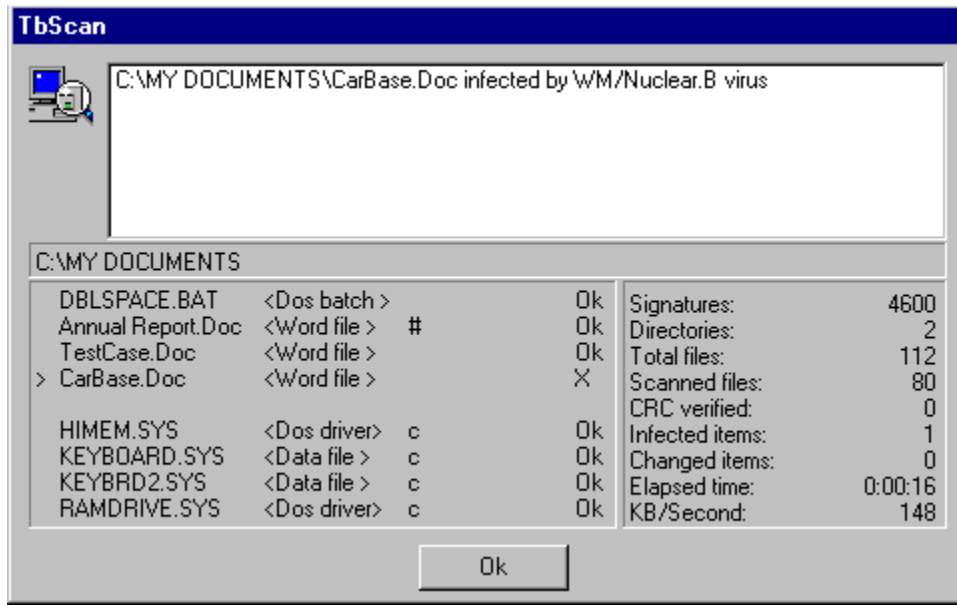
TbScan

C:\MY DOCUMENTS\CarBase.Doc infected by WM/Nuclear.B virus

C:\MY DOCUMENTS

| | | | | |
|---|---|---|---|---|
| | DBLSPACE.BAT | <Dos batch > | | Ok |
| | Annual Report.Doc | <Word file > | # | Ok |
| | TestCase.Doc | <Word file > | | Ok |
| > | CarBase.Doc | <Word file > | | X |
| | HIMEM.SYS | <Dos driver> | c | Ok |
| | KEYBOARD.SYS | <Data file > | c | Ok |
| | KEYBRD2.SYS | <Data file > | c | Ok |
| | RAMDRIVE.SYS | <Dos driver> | c | Ok |

| | |
|---|---|
| Signatures: | 4600 |
| Directories: | 2 |
| Total files: | 112 |
| Scanned files: | 80 |
| CRC verified: | 0 |
| Infected items: | 1 |
| Changed items: | 0 |
| Elapsed time: | 0:00:16 |
| KB/Second: | 148 |

Ok